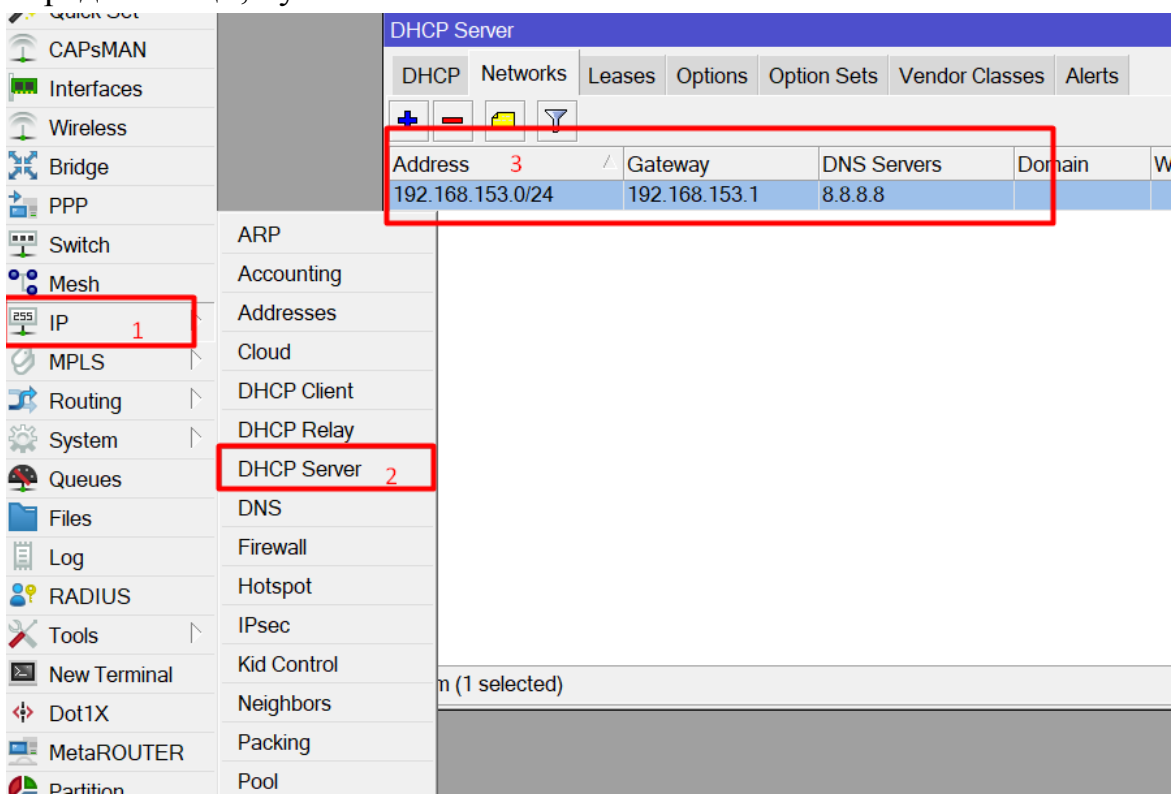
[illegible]
Quick Set
CAPsMAN
Interfaces
Wireless
Bridge
PPP
Switch
Mesh
IP 1
MPLS
Routing
System
Queues
Files
Log
RADIUS
Tools
New Terminal
Dot1X
MetaROUTER
Partition

ARP
Accounting
Addresses
Cloud
DHCP Client
DHCP Relay
DHCP Server 2
DNS
Firewall
Hotspot
IPsec
Kid Control
Neighbors
Packing
Pool

DHCP Server
DHCP | Networks | Leases | Options | Option Sets | Vendor Classes | Alerts

| Address 3 | Gateway | DNS Servers | Domain | W |
|---|---|---|---|---|
| 192.168.153.0/24 | 192.168.153.1 | 8.8.8.8 | | |

m (1 selected)